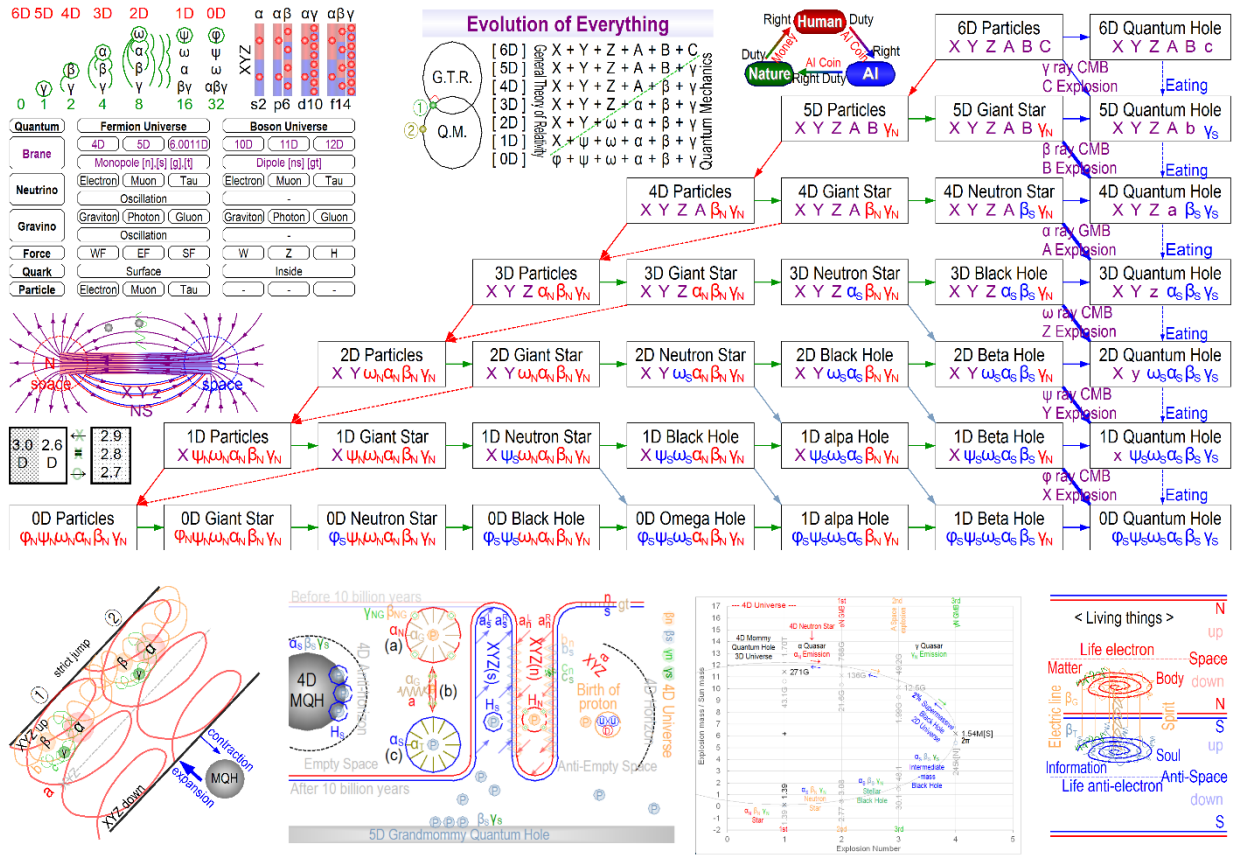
6D 5D 4D 3D 2D 1D 0D
0 1 2 4 8 16 32
α αβ αγ αβγ
XYZ
s2 p6 d10 f14

| Quantum | Fermion Universe | | | Boson Universe | | |
|---|---|---|---|---|---|---|
| Brane | 4D | 5D | 6.0011D | 10D | 11D | 12D |
| | Monopole [n],[s] [g],[t] | | | Dipole [ns] [gt] | | |
| Neutrino | Electron | Muon | Tau | Electron | Muon | Tau |
| | Oscillation | | | - | | |
| Gravino | Graviton | Photon | Gluon | Graviton | Photon | Gluon |
| | Oscillation | | | - | | |
| Force | WF | EF | SF | W | Z | H |
| Quark | Surface | | | Inside | | |
| Particle | Electron | Muon | Tau | - | - | - |

N S space space X Y Z NS

3.0 D 2.6 D 2.9 2.8 2.7

Evolution of Everything
G.T.R. Q.M. ① ②
General Theory of Relativity
Quantum Mechanics
[ 6D ] X + Y + Z + A + B + C
[ 5D ] X + Y + Z + A + B + γ
[ 4D ] X + Y + Z + A + β + γ
[ 3D ] X + Y + Z + α + β + γ
[ 2D ] X + Y + ω + α + β + γ
[ 1D ] X + ψ + ω + α + β + γ
[ 0D ] φ + ψ + ω + α + β + γ

Right Human Duty Money AI Coin Duty Right Nature AI Coin Right Duty AI

6D Particles X Y Z A B C
6D Quantum Hole X Y Z A B c
γ ray CMB C Explosion Eating
5D Particles X Y Z A B $γ_N$
5D Giant Star X Y Z A B $γ_N$
5D Quantum Hole X Y Z A b $γ_S$
β ray CMB B Explosion Eating
4D Particles X Y Z A $β_N γ_N$
4D Giant Star X Y Z A $β_N γ_N$
4D Neutron Star X Y Z A $β_S γ_N$
4D Quantum Hole X Y Z a $β_S γ_S$
α ray GMB A Explosion Eating
3D Particles X Y Z $α_N β_N γ_N$
3D Giant Star X Y Z $α_N β_N γ_N$
3D Neutron Star X Y Z $α_S β_N γ_N$
3D Black Hole X Y Z $α_S β_S γ_N$
3D Quantum Hole X Y z $α_S β_S γ_S$
ω ray CMB Z Explosion Eating
2D Particles X Y $ω_N α_N β_N γ_N$
2D Giant Star X Y $ω_N α_N β_N γ_N$
2D Neutron Star X Y $ω_S α_N β_N γ_N$
2D Black Hole X Y $ω_S α_S β_N γ_N$
2D Beta Hole X Y $ω_S α_S β_S γ_N$
2D Quantum Hole X y $ω_S α_S β_S γ_S$
ψ ray CMB Y Explosion Eating
1D Particles X $ψ_N ω_N α_N β_N γ_N$
1D Giant Star X $ψ_N ω_N α_N β_N γ_N$
1D Neutron Star X $ψ_S ω_N α_N β_N γ_N$
1D Black Hole X $ψ_S ω_S α_N β_N γ_N$
1D alpa Hole X $ψ_S ω_S α_S β_N γ_N$
1D Beta Hole X $ψ_S ω_S α_S β_S γ_N$
1D Quantum Hole x $ψ_S ω_S α_S β_S γ_S$
φ ray CMB X Explosion Eating
0D Particles $φ_N ψ_N ω_N α_N β_N γ_N$
0D Giant Star $φ_N ψ_N ω_N α_N β_N γ_N$
0D Neutron Star $φ_S ψ_N ω_N α_N β_N γ_N$
0D Black Hole $φ_S ψ_S ω_N α_N β_N γ_N$
0D Omega Hole $φ_S ψ_S ω_S α_N β_N γ_N$
1D alpa Hole $φ_S ψ_S ω_S α_S β_N γ_N$
1D Beta Hole $φ_S ψ_S ω_S α_S β_S γ_N$
0D Quantum Hole $φ_S ψ_S ω_S α_S β_S γ_S$

① ② strict jump XYZ up XYZ down β α γ α contraction expansion MQH

Before 10 billion years
$γ_{NG}$ $β_{NG}$ $α_N$ $α_S$ $β_S$ $γ_S$ 4D MQH 4D Anti-horizon (a) (b) (c) a $α_G$ $H_S$ $α_S$ XYZ(s) XYZ(n) $H_N$ XYZ n s gt Birth of proton 4D Universe 4D Horizon Empty Space Anti-Empty Space $β_S γ_S$ After 10 billion years
5D Grandmommy Quantum Hole

--- 4D Universe ---
4D Neutron Star
4D Mommy Quantum Hole 3D Universe
α Quasar $α_S$ Emission
γ Quasar $γ_S$ Emission
271G 136G 13.5G
Explosion mass / Sun mass
Explosion Number
Star Neutron Star Stellar Black Hole Intermediate-mass Black Hole
2% Supermassive Black Hole 2D Universe
1.54M[S] 2π
1st 2nd 3rd

< Living things >
N up Space down Life electron Matter Body Electric line Spirit $β_G$ $β_T$ N S Soul up Information Anti-Space Life anti-electron down S